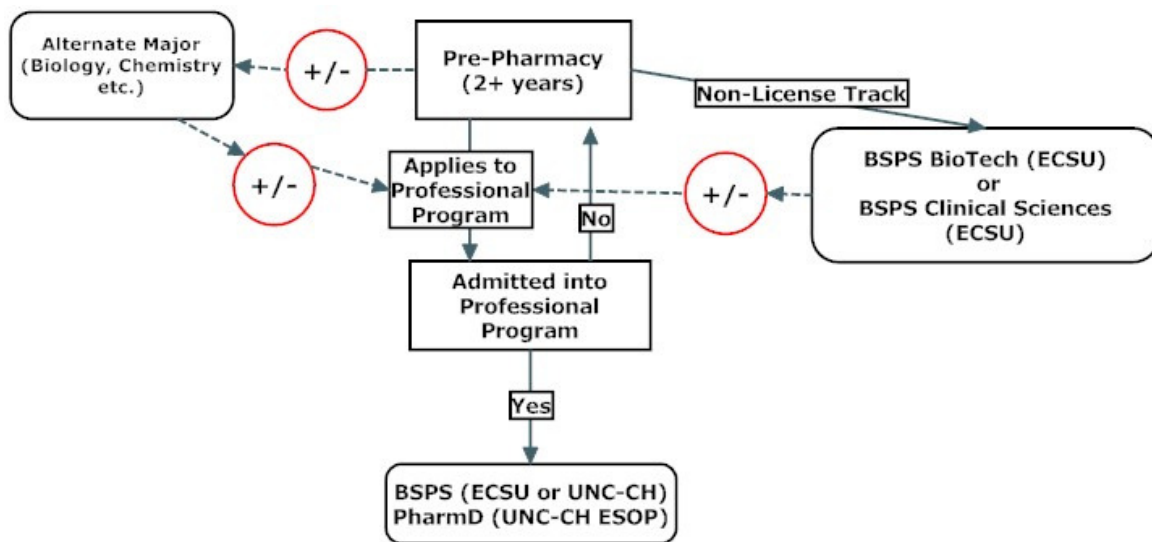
Alternate Major (Biology, Chemistry etc.)

+/-

Pre-Pharmacy (2+ years)

Non-License Track

BSPS BioTech (ECSU) or BSPS Clinical Sciences (ECSU)

+/-

Applies to Professional Program

+/-

No

Admitted into Professional Program

Yes

BSPS (ECSU or UNC-CH) PharmD (UNC-CH ESOP)